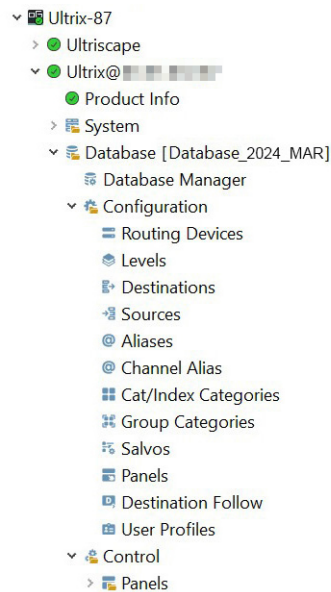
Ultrix-87
Ultriscape
Ultrix@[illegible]
Product Info
System
Database [Database_2024_MAR]
Database Manager
Configuration
Routing Devices
Levels
Destinations
Sources
Aliases
Channel Alias
Cat/Index Categories
Group Categories
Salvos
Panels
Destination Follow
User Profiles
Control
Panels